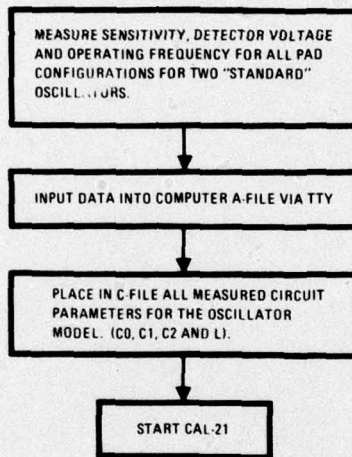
MEASURE SENSITIVITY, DETECTOR VOLTAGE AND OPERATING FREQUENCY FOR ALL PAD CONFIGURATIONS FOR TWO "STANDARD" OSCILL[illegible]TORS.

INPUT DATA INTO COMPUTER A-FILE VIA TTY

PLACE IN C-FILE ALL MEASURED CIRCUIT PARAMETERS FOR THE OSCILLATOR MODEL. (C0, C1, C2 AND L).

START CAL-21